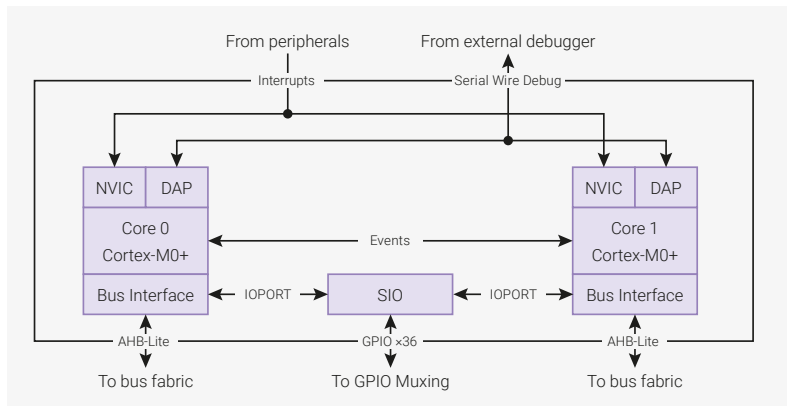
From peripherals

From external debugger

Interrupts

Serial Wire Debug

NVIC

DAP

Core 0
Cortex-M0+

Bus Interface

Events

NVIC

DAP

Core 1
Cortex-M0+

Bus Interface

IOPORT

SIO

IOPORT

AHB-Lite

GPIO ×36

AHB-Lite

To bus fabric

To GPIO Muxing

To bus fabric